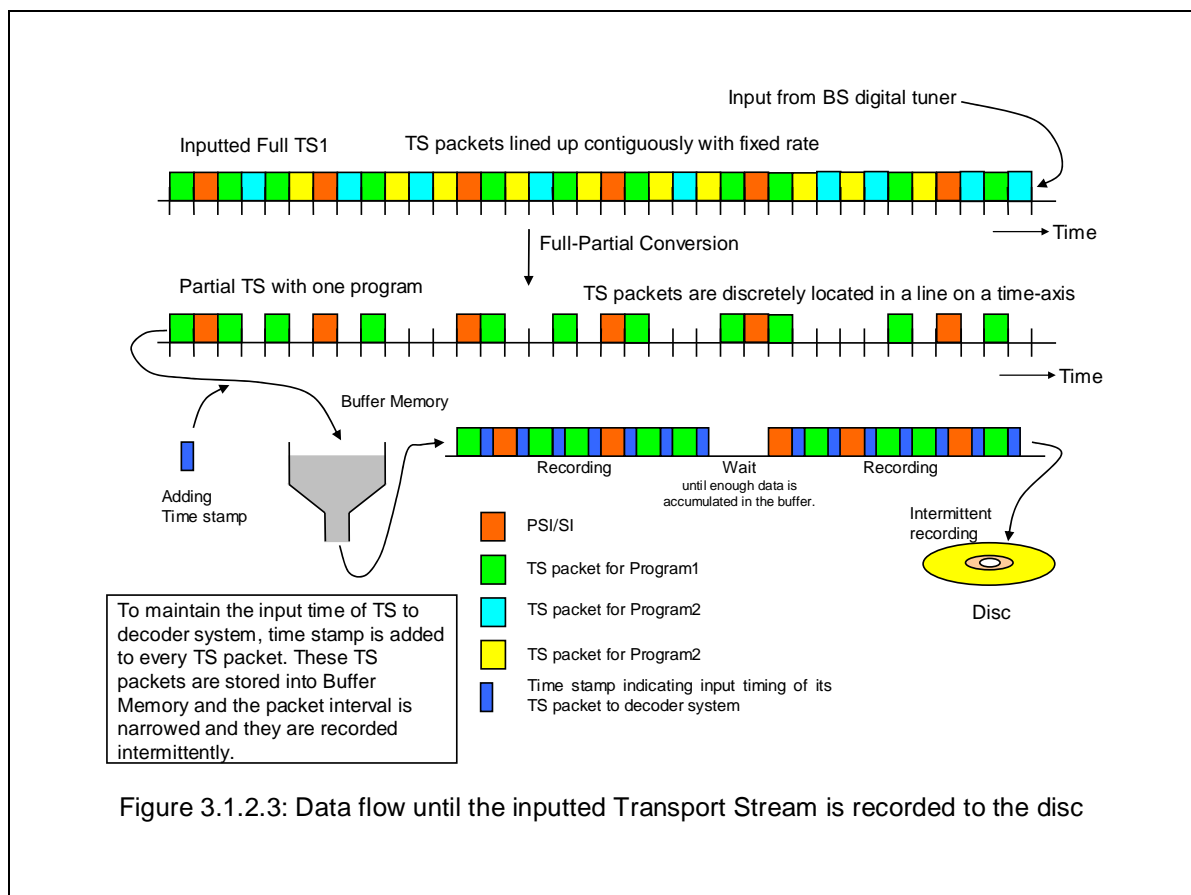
Input from BS digital tuner

Inputted Full TS1

TS packets lined up contiguously with fixed rate

Time

Full-Partial Conversion

Partial TS with one program

TS packets are discretely located in a line on a time-axis

Time

Buffer Memory

Adding Time stamp

Recording

Wait
until enough data is accumulated in the buffer.

Recording

Intermittent recording

PSI/SI

TS packet for Program1

TS packet for Program2

TS packet for Program2

Time stamp indicating input timing of its TS packet to decoder system

Disc

To maintain the input time of TS to decoder system, time stamp is added to every TS packet. These TS packets are stored into Buffer Memory and the packet interval is narrowed and they are recorded intermittently.

Figure 3.1.2.3: Data flow until the inputted Transport Stream is recorded to the disc